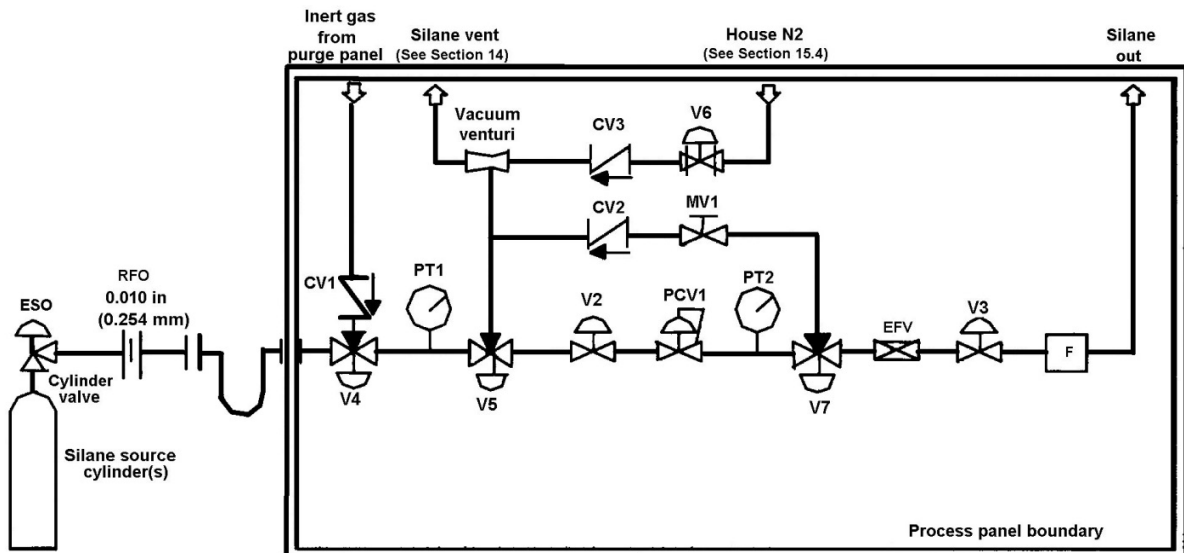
Inert gas from purge panel

Silane vent
(See Section 14)

House N2
(See Section 15.4)

Silane out

Vacuum venturi

CV3

V6

CV2

MV1

RFO
0.010 in
(0.254 mm)

ESO

CV1

PT1

V2

PCV1

PT2

EFV

V3

F

Cylinder valve

V4

V5

V7

Silane source cylinder(s)

Process panel boundary